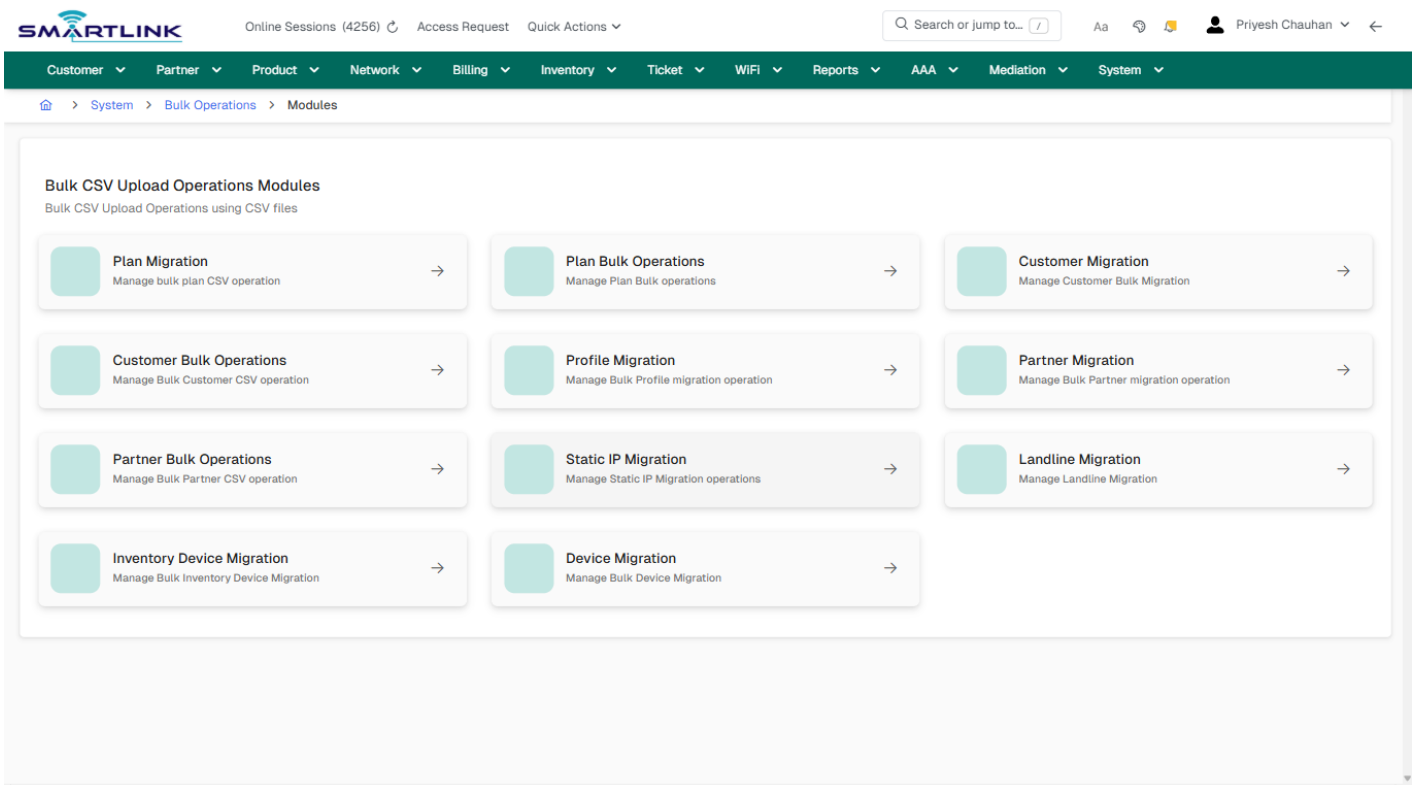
SMARTLINK

Online Sessions (4256) Access Request Quick Actions

Search or jump to... /

Aa

Priyesh Chauhan

Customer Partner Product Network Billing Inventory Ticket WiFi Reports AAA Mediation System

> System > Bulk Operations > Modules

Bulk CSV Upload Operations Modules

Bulk CSV Upload Operations using CSV files

Plan Migration
Manage bulk plan CSV operation

Plan Bulk Operations
Manage Plan Bulk operations

Customer Migration
Manage Customer Bulk Migration

Customer Bulk Operations
Manage Bulk Customer CSV operation

Profile Migration
Manage Bulk Profile migration operation

Partner Migration
Manage Bulk Partner migration operation

Partner Bulk Operations
Manage Bulk Partner CSV operation

Static IP Migration
Manage Static IP Migration operations

Landline Migration
Manage Landline Migration

Inventory Device Migration
Manage Bulk Inventory Device Migration

Device Migration
Manage Bulk Device Migration